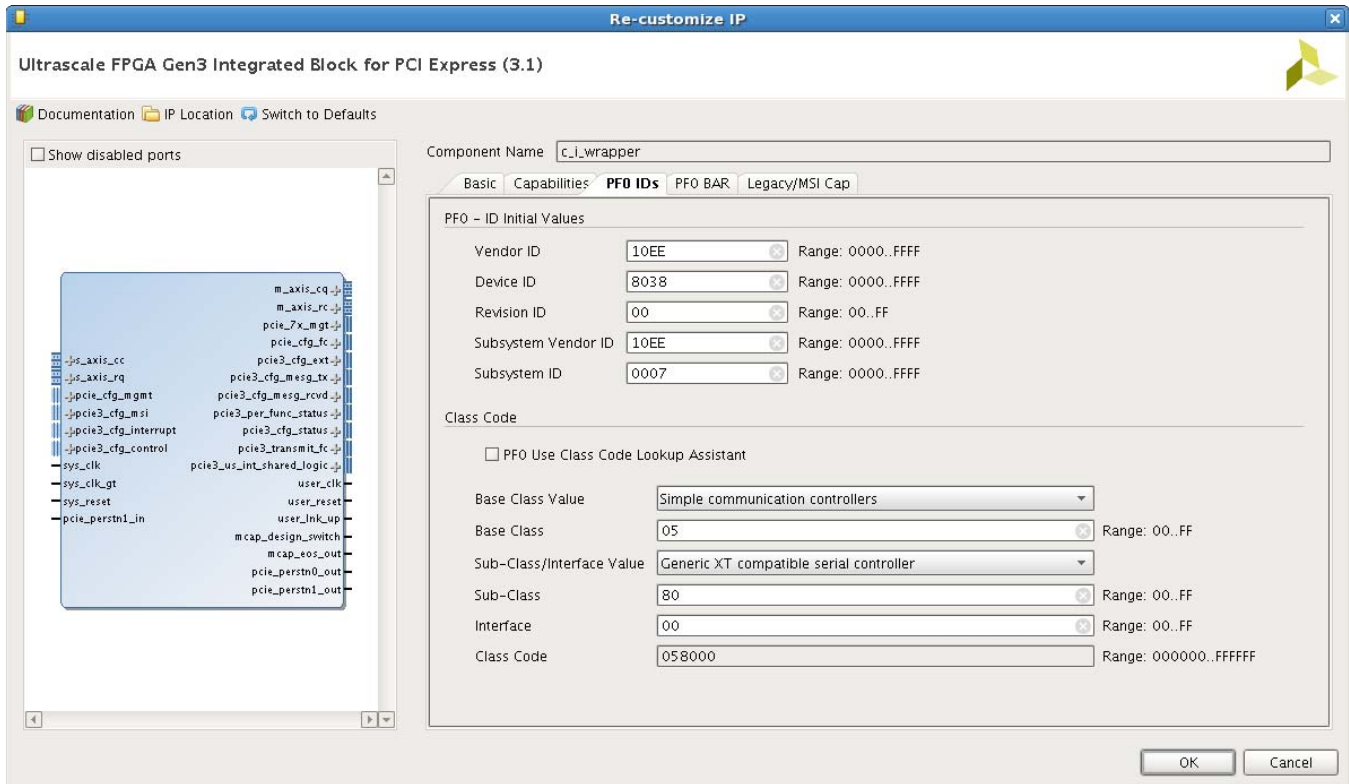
Re-customize IP

Ultrascale FPGA Gen3 Integrated Block for PCI Express (3.1)

Documentation IP Location Switch to Defaults

Show disabled ports

m_axis_cq
m_axis_rc
pcie_7x_mgt
pcie_cfg_fc
s_axis_cc
pcie3_cfg_ext
s_axis_rq
pcie3_cfg_mesg_tx
pcie_cfg_mgmt
pcie3_cfg_mesg_rcvd
pcie3_cfg_msi
pcie3_per_func_status
pcie3_cfg_interrupt
pcie3_cfg_status
pcie3_cfg_control
pcie3_transmit_fc
sys_clk
pcie3_us_int_shared_logic
sys_clk_gt
user_clk
sys_reset
user_reset
pcie_perstn1_in
user_lnk_up
mcap_design_switch
mcap_eos_out
pcie_perstn0_out
pcie_perstn1_out

Component Name c_i_wrapper

Basic | Capabilities | PF0 IDs | PF0 BAR | Legacy/MSI Cap

PF0 - ID Initial Values

| | | |
|---|---|---|
| Vendor ID | 10EE | Range: 0000..FFFF |
| Device ID | 8038 | Range: 0000..FFFF |
| Revision ID | 00 | Range: 00..FF |
| Subsystem Vendor ID | 10EE | Range: 0000..FFFF |
| Subsystem ID | 0007 | Range: 0000..FFFF |

Class Code

PF0 Use Class Code Lookup Assistant

| | | |
|---|---|---|
| Base Class Value | Simple communication controllers | |
| Base Class | 05 | Range: 00..FF |
| Sub-Class/Interface Value | Generic XT compatible serial controller | |
| Sub-Class | 80 | Range: 00..FF |
| Interface | 00 | Range: 00..FF |
| Class Code | 058000 | Range: 000000..FFFFFF |

OK Cancel